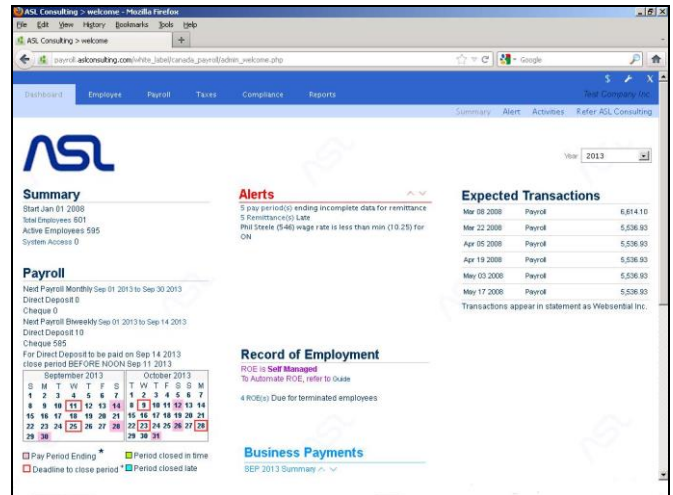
ASL Consulting > welcome - Mozilla Firefox
File Edit View History Bookmarks Tools Help
ASL Consulting > welcome
payroll.aslconsulting.com/white_label/canada_payroll/admin_welcome.php
Google

Dashboard Employee Payroll Taxes Compliance Reports
Test Company Inc.
Summary Alert Activities Refer ASL Consulting

ASL

Year 2013

Summary
Start Jan 01 2008
Total Employees 601
Active Employees 595
System Access 0

Alerts
5 pay period(s) ending incomplete data for remittance
5 Remittance(s) Late
Phil Steele (546) wage rate is less than min (10.25) for ON

Expected Transactions

| | | |
|---|---|---|
| Mar 08 2008 | Payroll | 6,614.10 |
| Mar 22 2008 | Payroll | 5,536.93 |
| Apr 05 2008 | Payroll | 5,536.93 |
| Apr 19 2008 | Payroll | 5,536.93 |
| May 03 2008 | Payroll | 5,536.93 |
| May 17 2008 | Payroll | 5,536.93 |

Transactions appear in statement as Websential Inc.

Payroll
Next Payroll Monthly Sep 01 2013 to Sep 30 2013
Direct Deposit 0
Cheque 0
Next Payroll Biweekly Sep 01 2013 to Sep 14 2013
Direct Deposit 10
Cheque 585
For Direct Deposit to be paid on Sep 14 2013
close period BEFORE NOON Sep 11 2013

September 2013
| S | M | T | W | T | F | S |
|---|---|---|---|---|---|---|
| 1 | 2 | 3 | 4 | 5 | 6 | 7 |
| 8 | 9 | 10 | 11 | 12 | 13 | 14 |
| 15 | 16 | 17 | 18 | 19 | 20 | 21 |
| 22 | 23 | 24 | 25 | 26 | 27 | 28 |
| 29 | 30 | | | | | |

October 2013
| T | W | T | F | S | S | M |
|---|---|---|---|---|---|---|
| 1 | 2 | 3 | 4 | 5 | 6 | 7 |
| 8 | 9 | 10 | 11 | 12 | 13 | 14 |
| 15 | 16 | 17 | 18 | 19 | 20 | 21 |
| 22 | 23 | 24 | 25 | 26 | 27 | 28 |
| 29 | 30 | 31 | | | | |

Pay Period Ending * Period closed in time
Deadline to close period * Period closed late

Record of Employment
ROE is Self Managed
To Automate ROE, refer to Guide
4 ROE(s) Due for terminated employees

Business Payments
SEP 2013 Summary